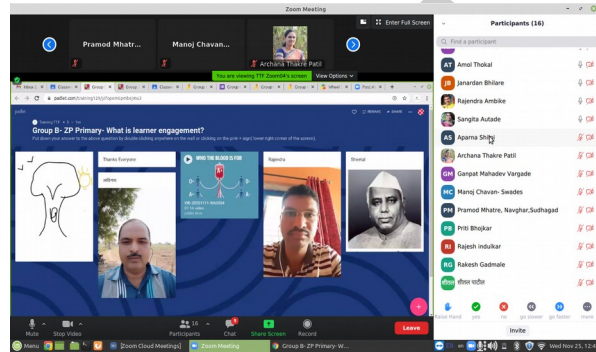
Zoom Meeting

Enter Full Screen

Pramod Mhatr...

Manoj Chavan...

Archana Thakre Patil

You are viewing TTF Zoom04's screen

View Options

padlet.com/training12/ty5qxmljmbkj4su2

padlet

Group B- ZP Primary- What is learner engagement?

Thanks Everyone

WHO THE BLOOD IS FOR

Rajendra

Shrimat

Participants (16)

Find a participant

AT Amol Thokal

JB Janardan Bhilare

Rajendra Ambike

Sangita Autade

AS Aparna Shitol

Archana Thakre Patil

GM Ganpat Mahadev Vargade

MC Manoj Chavan- Swades

PM Pramod Mhatre, Navghar,Sudhagad

PB Priti Bhojkar

RI Rajesh indulkar

RG Rakesh Gadmale

Raise Hand

yes

no

go slower

go faster

more

Invite

Mute

Stop Video

Participants 16

Chat

Share Screen

Record

Leave

Menu

[Zoom Cloud Meetings]

Zoom Meeting

Group B- ZP Primary- W...

Wed Nov 25, 12:4